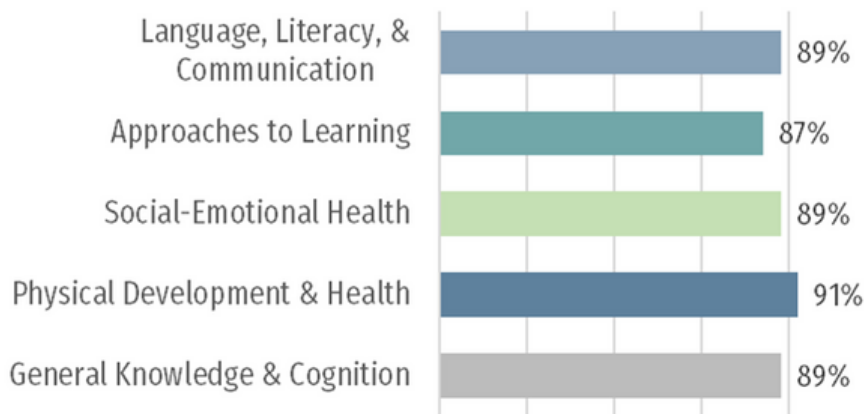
| | |
|---|---|
| Language, Literacy, & Communication | 89% |
| Approaches to Learning | 87% |
| Social-Emotional Health | 89% |
| Physical Development & Health | 91% |
| General Knowledge & Cognition | 89% |